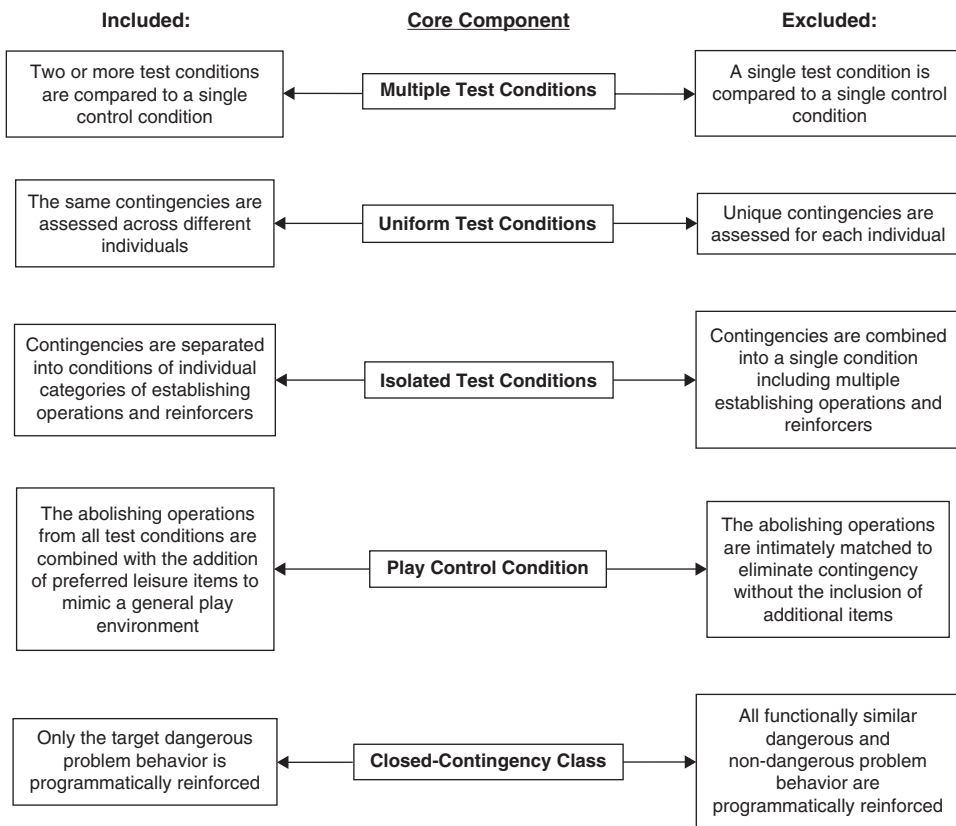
Included:

Core Component

Excluded:

Two or more test conditions are compared to a single control condition

Multiple Test Conditions

A single test condition is compared to a single control condition

The same contingencies are assessed across different individuals

Uniform Test Conditions

Unique contingencies are assessed for each individual

Contingencies are separated into conditions of individual categories of establishing operations and reinforcers

Isolated Test Conditions

Contingencies are combined into a single condition including multiple establishing operations and reinforcers

The abolishing operations from all test conditions are combined with the addition of preferred leisure items to mimic a general play environment

Play Control Condition

The abolishing operations are intimately matched to eliminate contingency without the inclusion of additional items

Only the target dangerous problem behavior is programmatically reinforced

Closed-Contingency Class

All functionally similar dangerous and non-dangerous problem behavior are programmatically reinforced